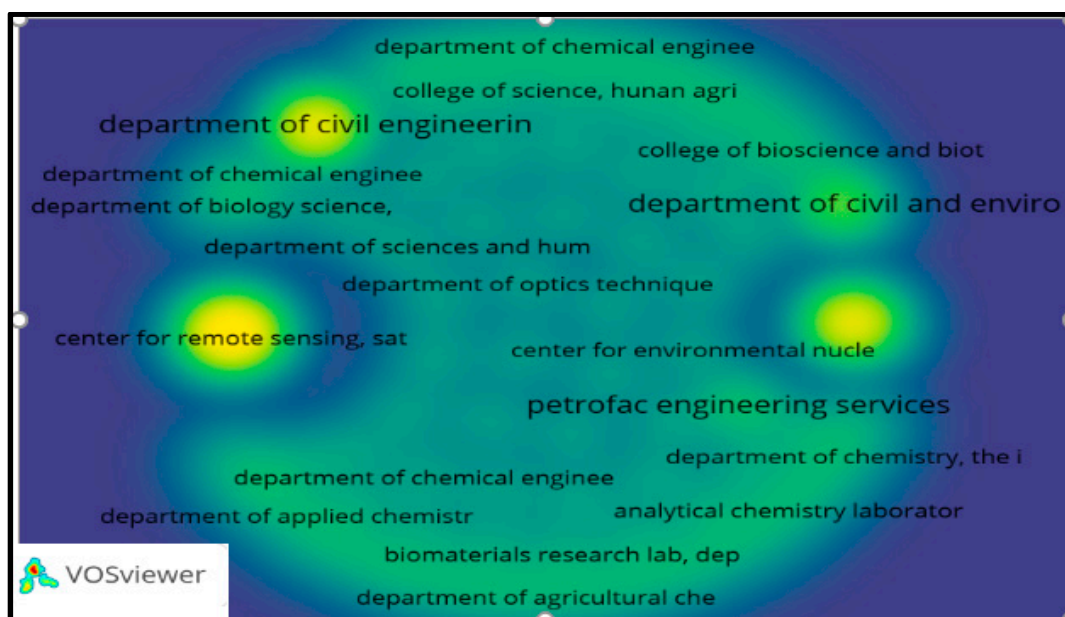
department of chemical enginee

college of science, hunan agri

department of civil engineerin

college of bioscience and biot

department of chemical enginee

department of biology science,

department of civil and enviro

department of sciences and hum

department of optics technique

center for remote sensing, sat

center for environmental nucle

petrofac engineering services

department of chemistry, the i

department of chemical enginee

department of applied chemistr

analytical chemistry laborator

biomaterials research lab, dep

VOSviewer

department of agricultural che